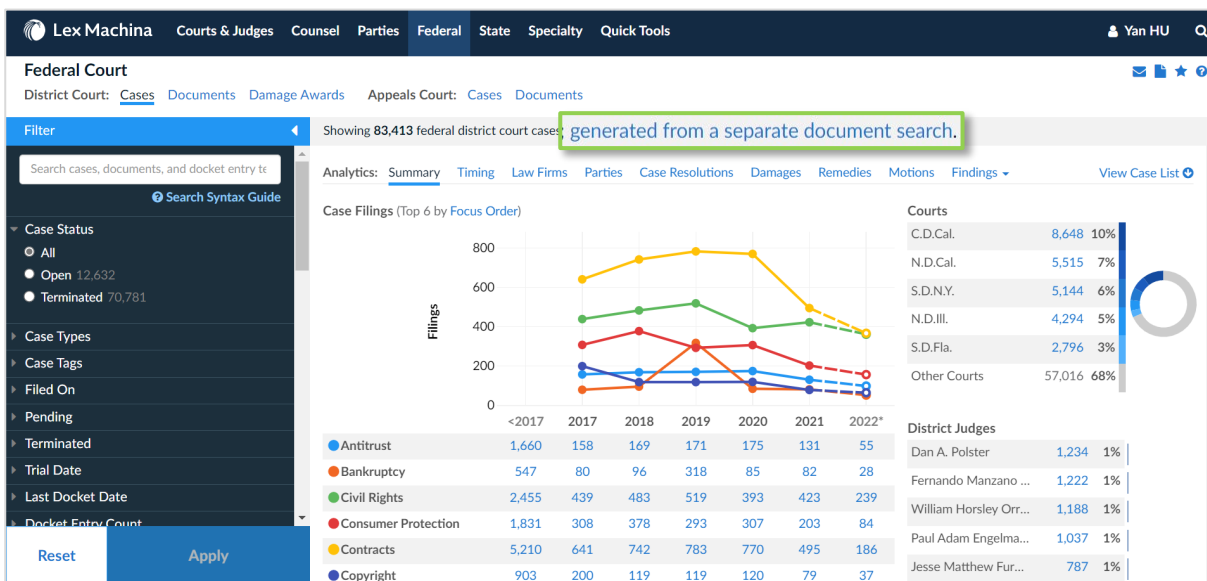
Lex Machina Courts & Judges Counsel Parties Federal State Specialty Quick Tools Yan HU

Federal Court

District Court: Cases Documents Damage Awards Appeals Court: Cases Documents

Filter

Search cases, documents, and docket entry te

Search Syntax Guide

Case Status
All
Open 12,632
Terminated 70,781

Case Types
Case Tags
Filed On
Pending
Terminated
Trial Date
Last Docket Date
Docket Entry Count

Reset Apply

Showing **83,413** federal district court cases generated from a separate document search.

Analytics: Summary Timing Law Firms Parties Case Resolutions Damages Remedies Motions Findings View Case List

Case Filings (Top 6 by Focus Order)

800
600
400
200
0
Filings

| | <2017 | 2017 | 2018 | 2019 | 2020 | 2021 | 2022* |
|---|---|---|---|---|---|---|---|
| Antitrust | 1,660 | 158 | 169 | 171 | 175 | 131 | 55 |
| Bankruptcy | 547 | 80 | 96 | 318 | 85 | 82 | 28 |
| Civil Rights | 2,455 | 439 | 483 | 519 | 393 | 423 | 239 |
| Consumer Protection | 1,831 | 308 | 378 | 293 | 307 | 203 | 84 |
| Contracts | 5,210 | 641 | 742 | 783 | 770 | 495 | 186 |
| Copyright | 903 | 200 | 119 | 119 | 120 | 79 | 37 |

Courts

| | | |
|---|---|---|
| C.D.Cal. | 8,648 | 10% |
| N.D.Cal. | 5,515 | 7% |
| S.D.N.Y. | 5,144 | 6% |
| N.D.Ill. | 4,294 | 5% |
| S.D.Fla. | 2,796 | 3% |
| Other Courts | 57,016 | 68% |

District Judges

| | | |
|---|---|---|
| Dan A. Polster | 1,234 | 1% |
| Fernando Manzano ... | 1,222 | 1% |
| William Horsley Orr... | 1,188 | 1% |
| Paul Adam Engelma... | 1,037 | 1% |
| Jesse Matthew Fur... | 787 | 1% |